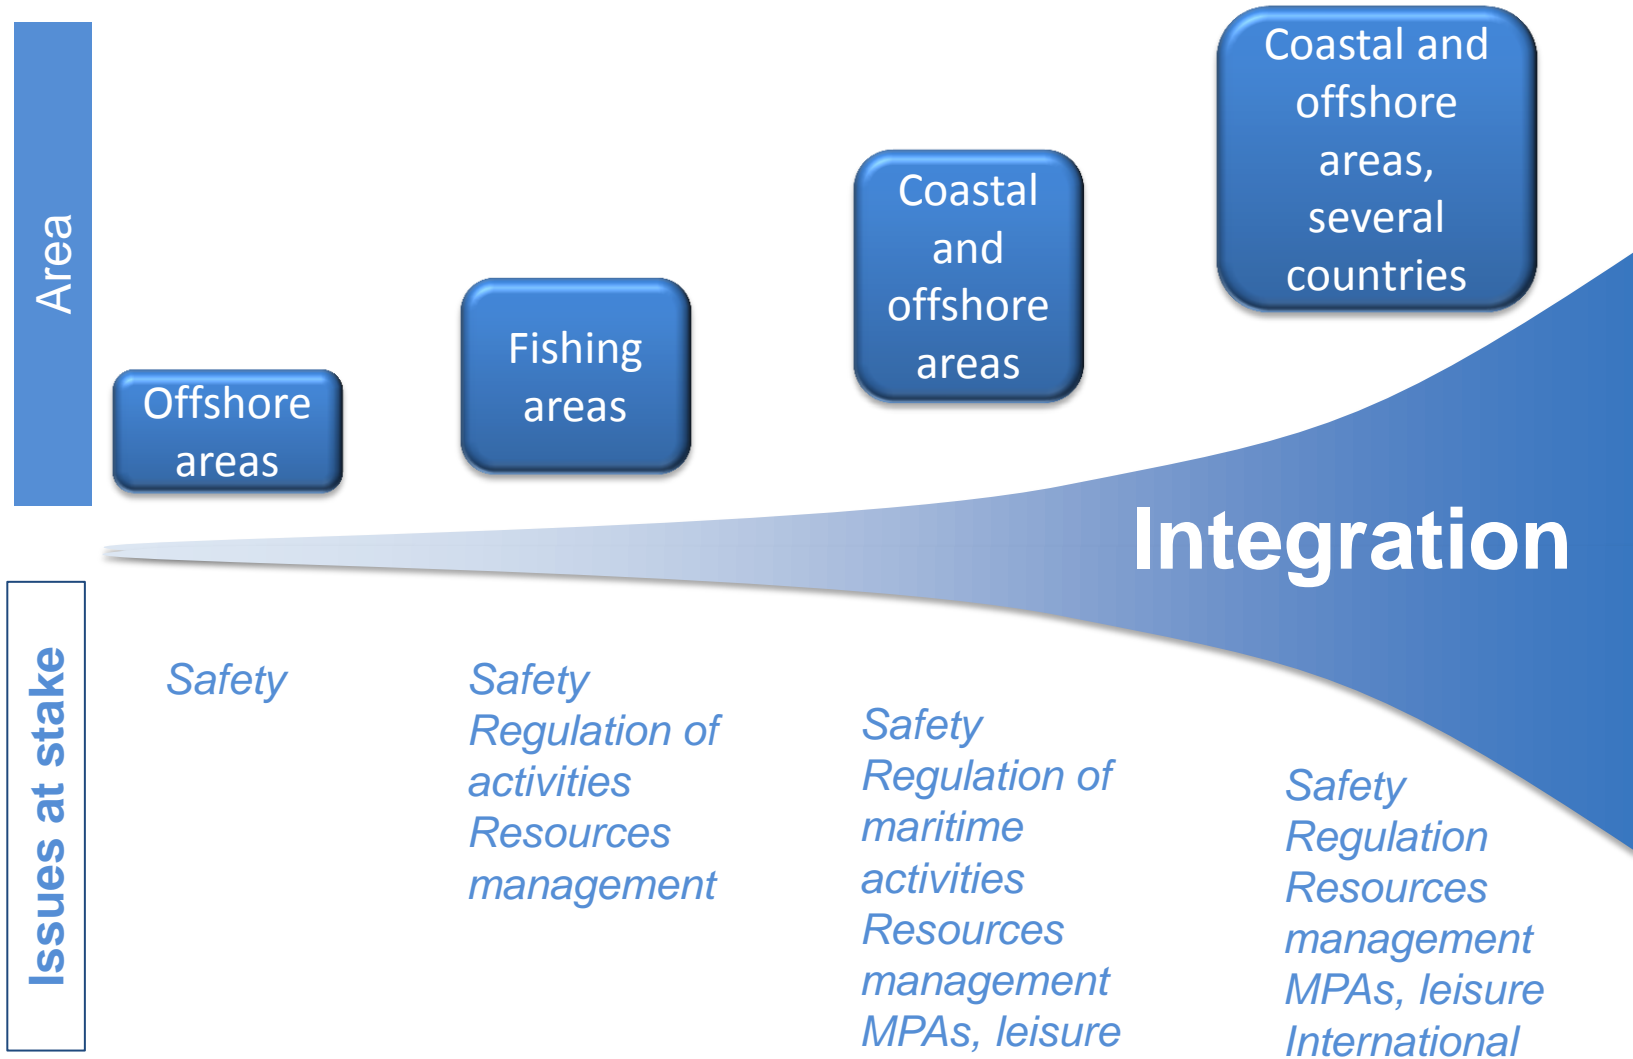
Area

Offshore areas

Fishing areas

Coastal and offshore areas

Coastal and offshore areas, several countries

Integration

Issues at stake

Safety

Safety
Regulation of activities
Resources management

Safety
Regulation of maritime activities
Resources management
MPAs, leisure

Safety
Regulation
Resources management
MPAs, leisure
International